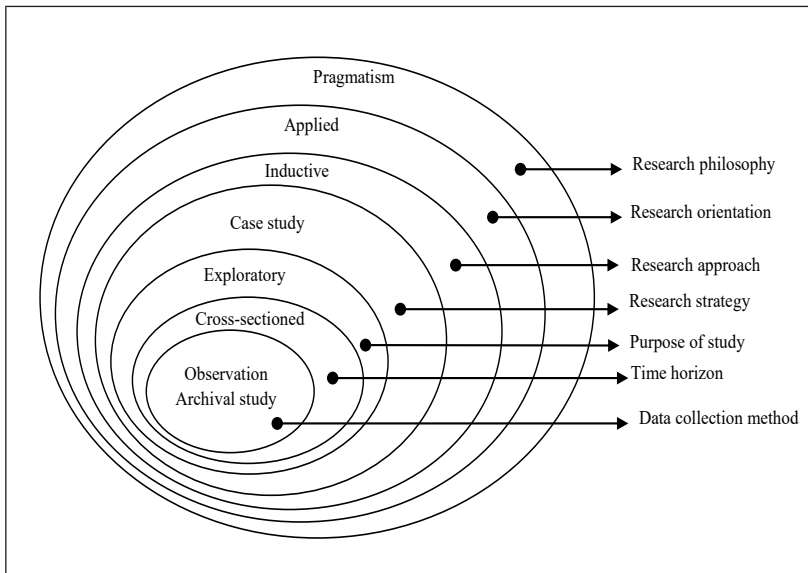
Pragmatism

Applied

Inductive

Case study

Exploratory

Cross-sectioned

Observation
Archival study

Research philosophy

Research orientation

Research approach

Research strategy

Purpose of study

Time horizon

Data collection method